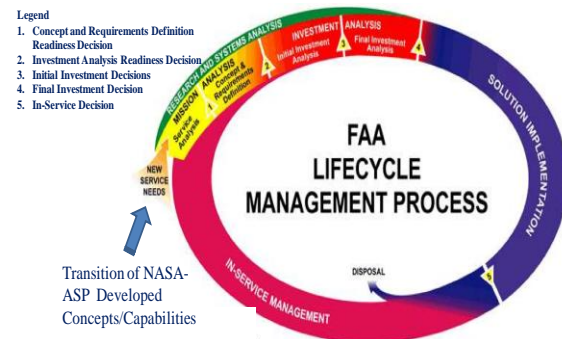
Legend
1. Concept and Requirements Definition Readiness Decision
2. Investment Analysis Readiness Decision
3. Initial Investment Decisions
4. Final Investment Decision
5. In-Service Decision

RESEARCH AND SYSTEMS ANALYSIS
MISSION ANALYSIS
Service Analysis
Concept & Requirements Definition
1
2
INVESTMENT ANALYSIS
Initial Investment Analysis
3
Final Investment Analysis
4
SOLUTION IMPLEMENTATION
5
DISPOSAL
IN-SERVICE MANAGEMENT
NEW SERVICE NEEDS

FAA
LIFECYCLE
MANAGEMENT PROCESS

Transition of NASA-ASP Developed Concepts/Capabilities